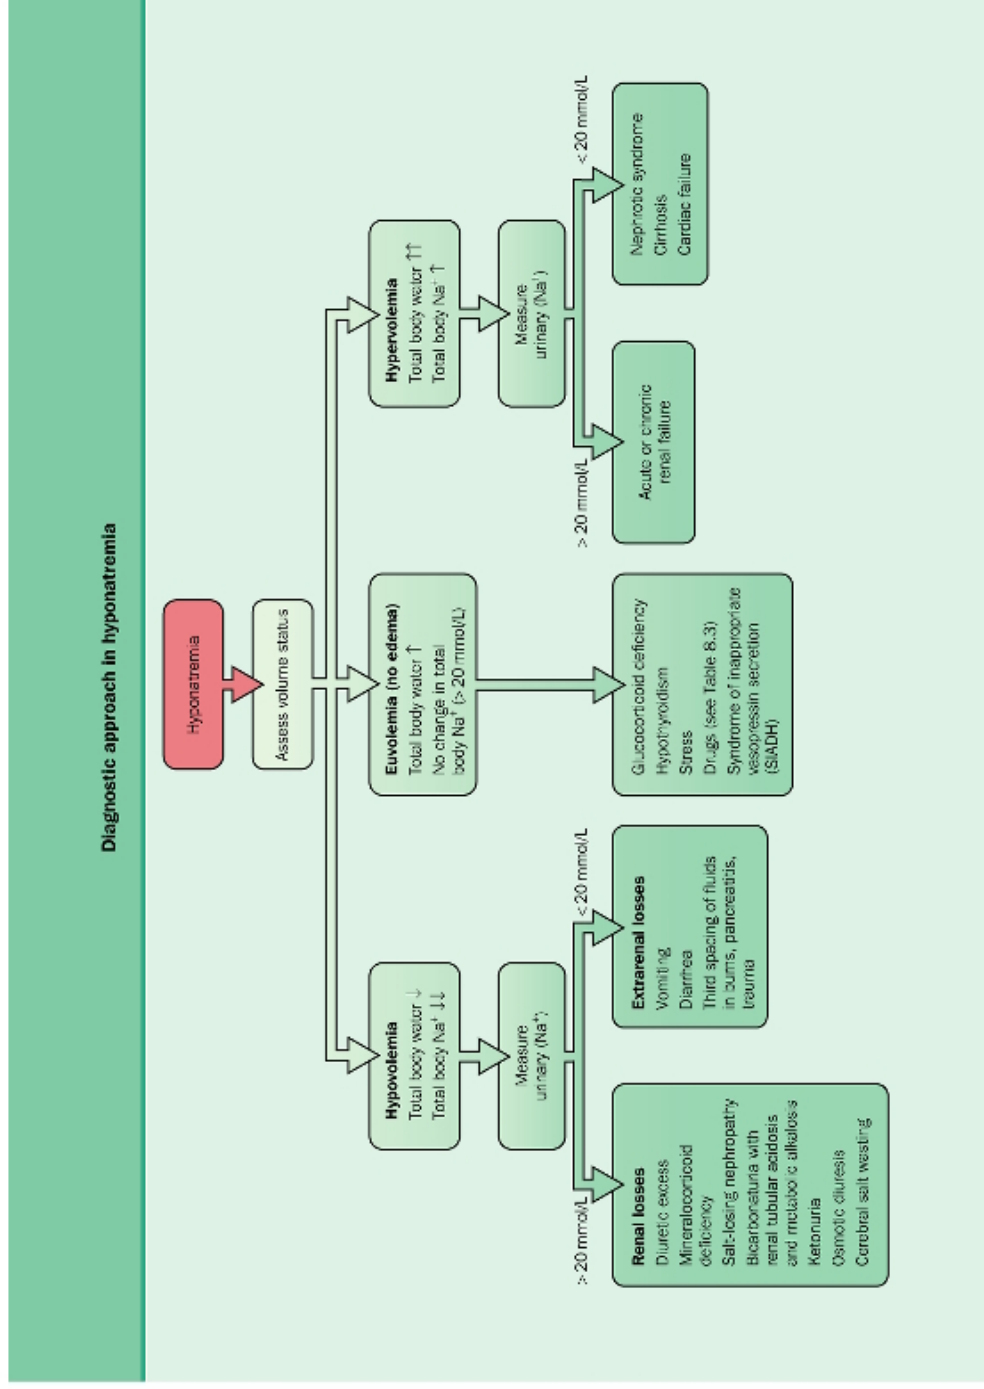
Diagnostic approach in hyponatremia

Hyponatremia

Assess volume status

**Hypovolemia**
Total body water ↓
Total body Na$^+$ ↓↓

Measure urinary (Na$^+$)

> 20 mmol/L

**Renal losses**
Diuretic excess
Mineralocorticoid deficiency
Salt-losing nephropathy
Bicarbonaturia with renal tubular acidosis and metabolic alkalosis
Ketonuria
Osmotic diuresis
Cerebral salt wasting

< 20 mmol/L

**Extrarenal losses**
Vomiting
Diarrhea
Third spacing of fluids in burns, pancreatitis, trauma

**Euvolemia (no edema)**
Total body water ↑
No change in total body Na$^+$ (> 20 mmol/L)

Glucocorticoid deficiency
Hypothyroidism
Stress
Drugs (see Table 8.3)
Syndrome of inappropriate vasopressin secretion (SIADH)

**Hypervolemia**
Total body water ↑↑
Total body Na$^+$ ↑

Measure urinary (Na$^+$)

> 20 mmol/L

Acute or chronic renal failure

< 20 mmol/L

Nephrotic syndrome
Cirrhosis
Cardiac failure